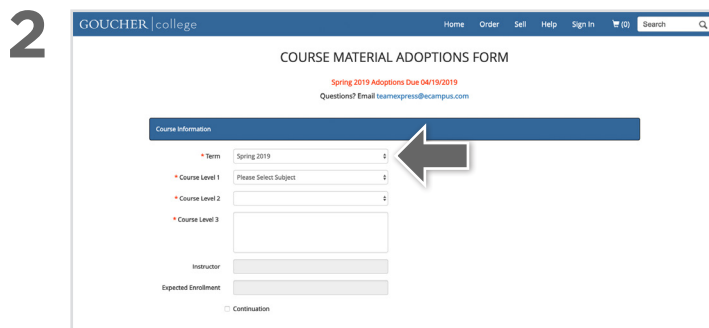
2

GOUCHER | college

Home Order Sell Help Sign In (0) Search

COURSE MATERIAL ADOPTIONS FORM

Spring 2019 Adoptions Due 04/19/2019

Questions? Email teamexpress@ecampus.com

Course Information

* Term Spring 2019

* Course Level 1 Please Select Subject

* Course Level 2

* Course Level 3

Instructor

Expected Enrollment

Continuation